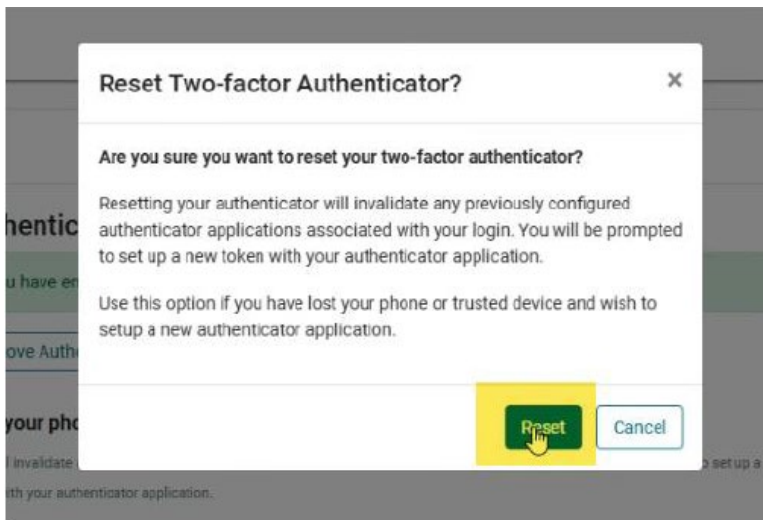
hentic

u have en

ove Auth

your pho

l invalidate

th your authenticator application.

set up a

Reset Two-factor Authenticator?

×

**Are you sure you want to reset your two-factor authenticator?**

Resetting your authenticator will invalidate any previously configured authenticator applications associated with your login. You will be prompted to set up a new token with your authenticator application.

Use this option if you have lost your phone or trusted device and wish to setup a new authenticator application.

Reset

Cancel